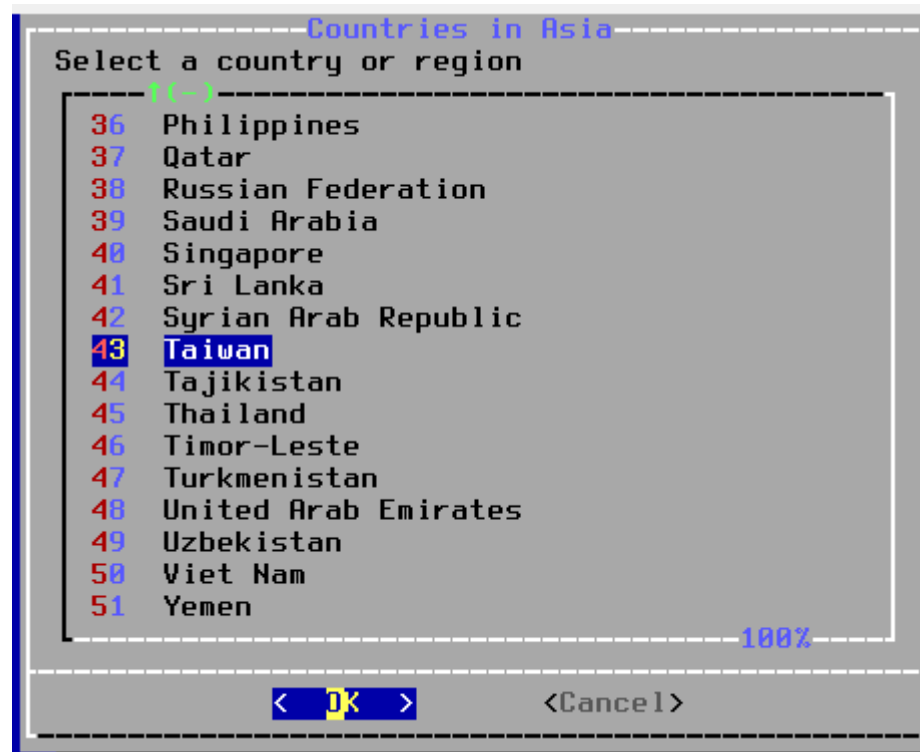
Countries in Asia
Select a country or region
↑(-)
36 Philippines
37 Qatar
38 Russian Federation
39 Saudi Arabia
40 Singapore
41 Sri Lanka
42 Syrian Arab Republic
43 Taiwan
44 Tajikistan
45 Thailand
46 Timor-Leste
47 Turkmenistan
48 United Arab Emirates
49 Uzbekistan
50 Viet Nam
51 Yemen
100%
< OK > <Cancel>